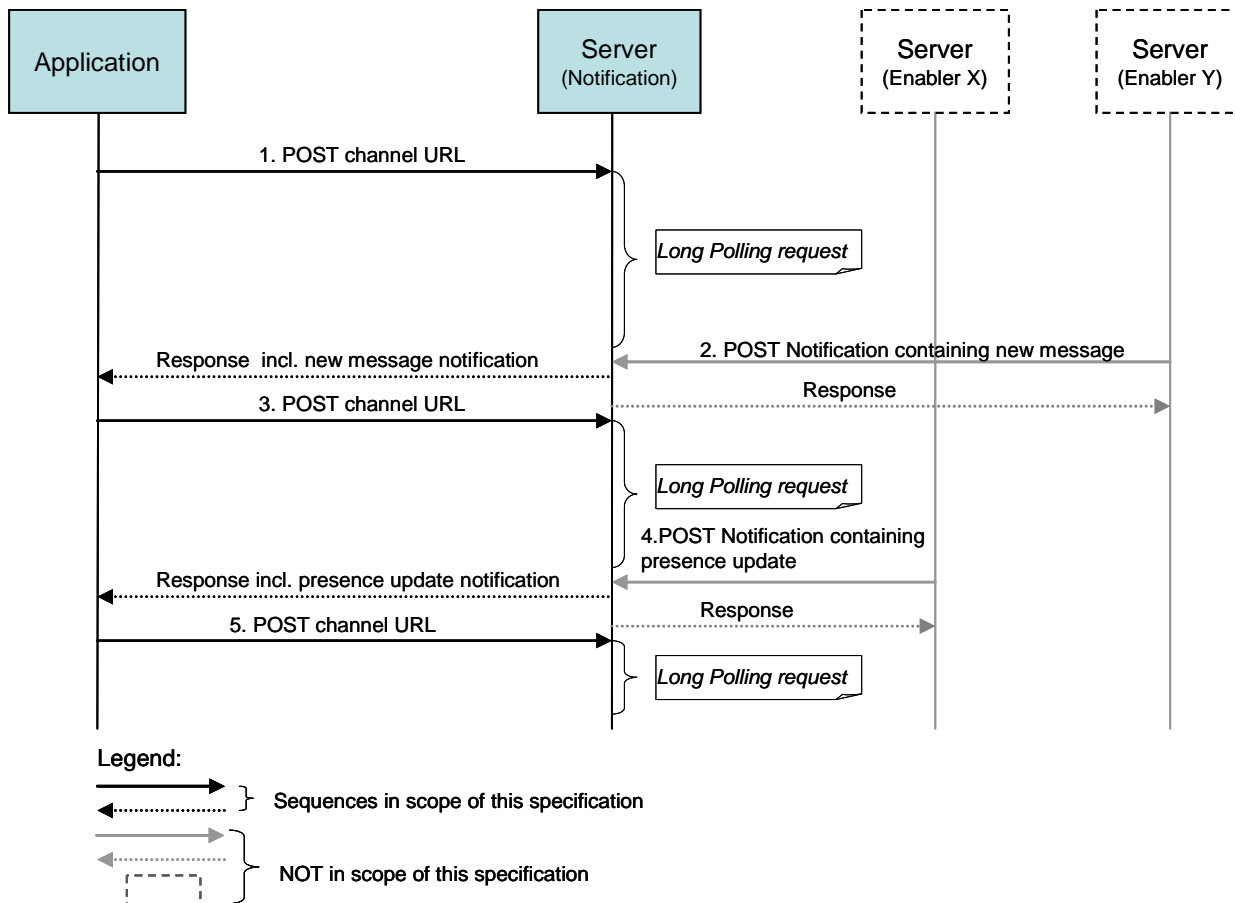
Application

Server
(Notification)

Server
(Enabler X)

Server
(Enabler Y)

1. POST channel URL

Long Polling request

Response incl. new message notification

2. POST Notification containing new message

Response

3. POST channel URL

Long Polling request

4.POST Notification containing presence update

Response incl. presence update notification

Response

5. POST channel URL

Long Polling request

Legend:

Sequences in scope of this specification

NOT in scope of this specification